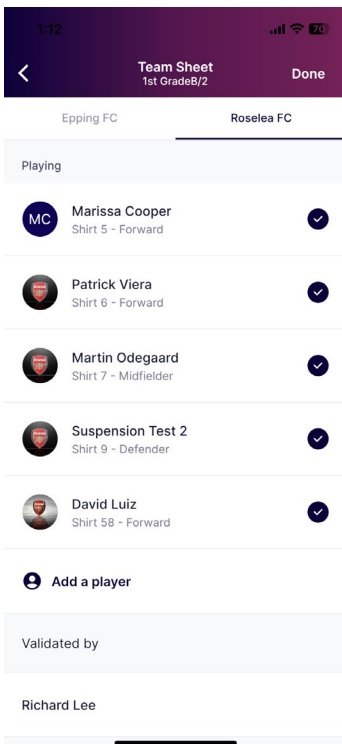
1:12

70

Team Sheet
1st GradeB/2

Done

Epping FC

Roselea FC

Playing

MC
Marissa Cooper
Shirt 5 - Forward

Patrick Viera
Shirt 6 - Forward

Martin Odegaard
Shirt 7 - Midfielder

Suspension Test 2
Shirt 9 - Defender

David Luiz
Shirt 58 - Forward

Add a player

Validated by

Richard Lee